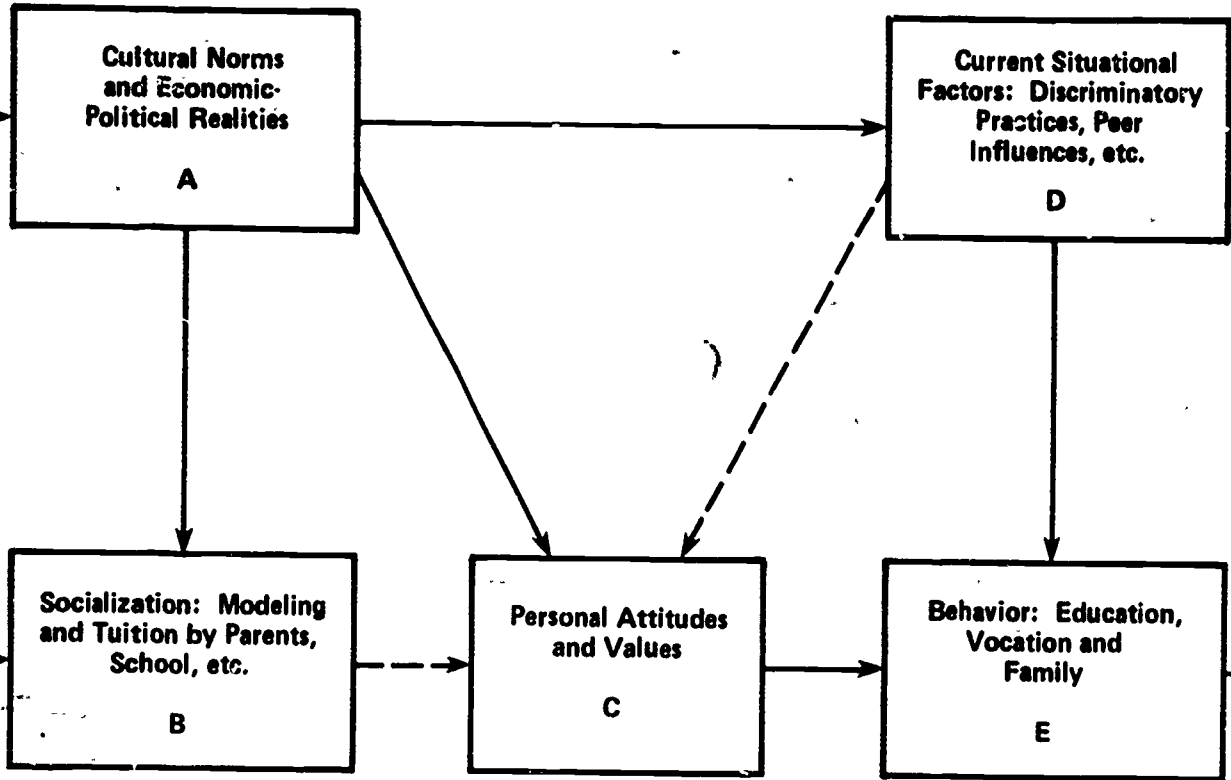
Cultural Norms and Economic-Political Realities

A

Current Situational Factors: Discriminatory Practices, Peer Influences, etc.

D

Socialization: Modeling and Tuition by Parents, School, etc.

B

Personal Attitudes and Values

C

Behavior: Education, Vocation and Family

E